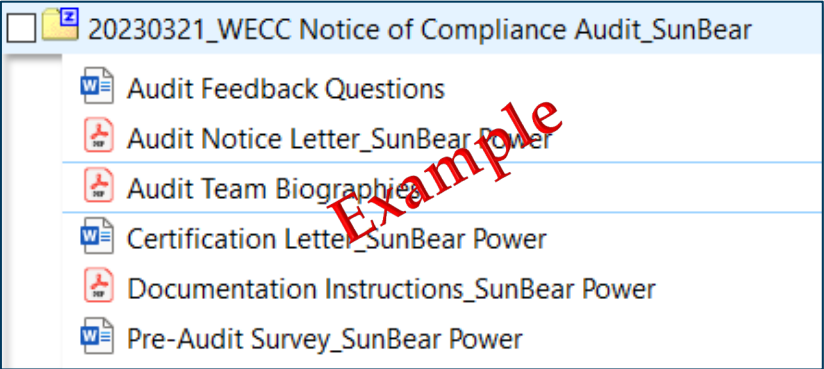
20230321_WECC Notice of Compliance Audit_SunBear

Audit Feedback Questions

Audit Notice Letter_SunBear Power

Audit Team Biographies

Certification Letter_SunBear Power

Documentation Instructions_SunBear Power

Pre-Audit Survey_SunBear Power

Example